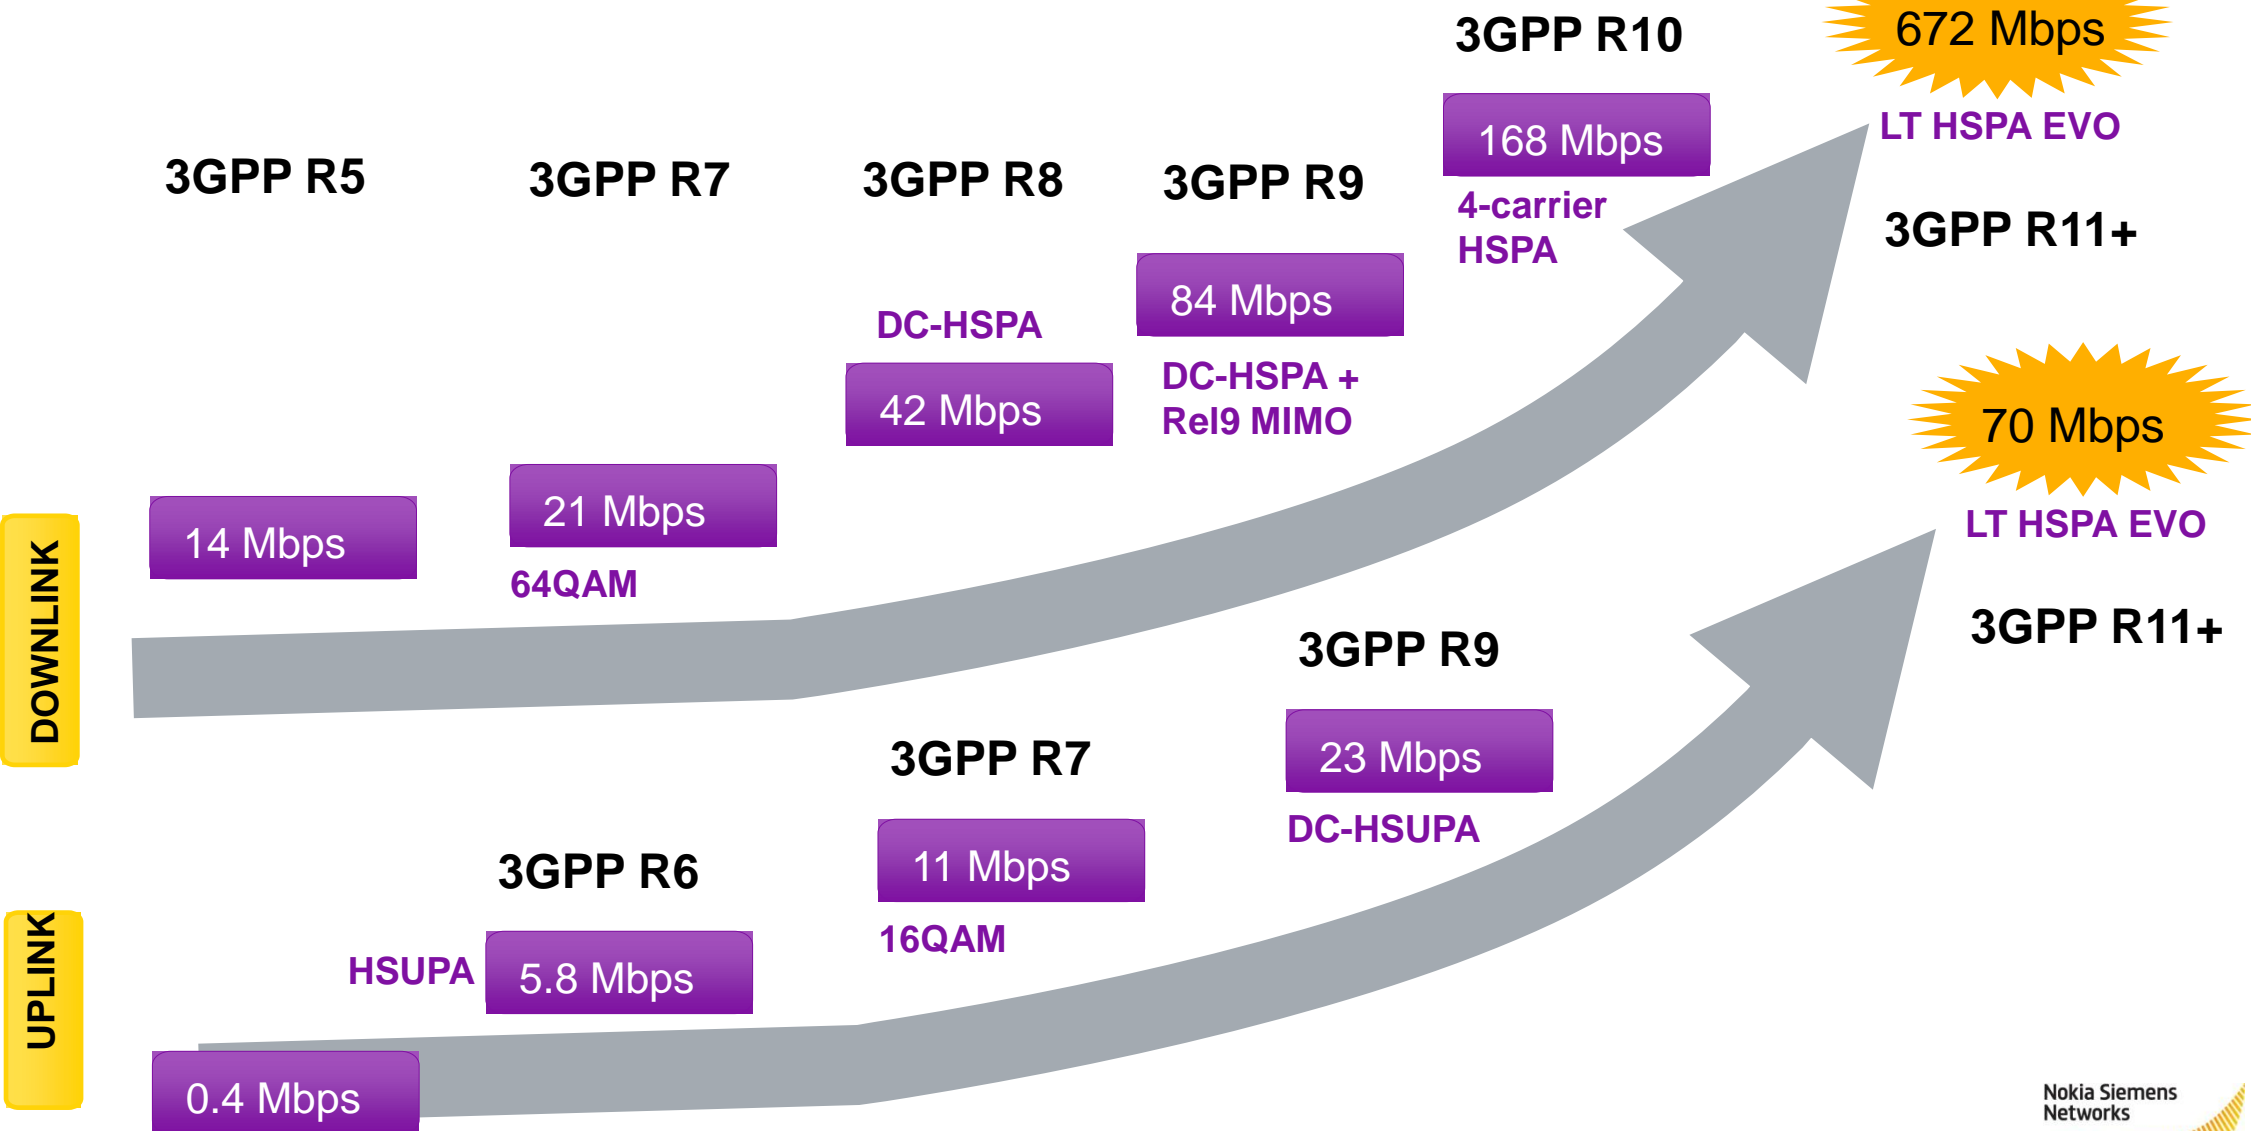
DOWNLINK

3GPP R5

14 Mbps

3GPP R7

21 Mbps

64QAM

3GPP R8

DC-HSPA

42 Mbps

3GPP R9

84 Mbps

DC-HSPA + Rel9 MIMO

3GPP R10

168 Mbps

4-carrier HSPA

672 Mbps

LT HSPA EVO

3GPP R11+

UPLINK

0.4 Mbps

3GPP R6

HSUPA

5.8 Mbps

3GPP R7

11 Mbps

16QAM

3GPP R9

23 Mbps

DC-HSUPA

70 Mbps

LT HSPA EVO

3GPP R11+

Nokia Siemens Networks